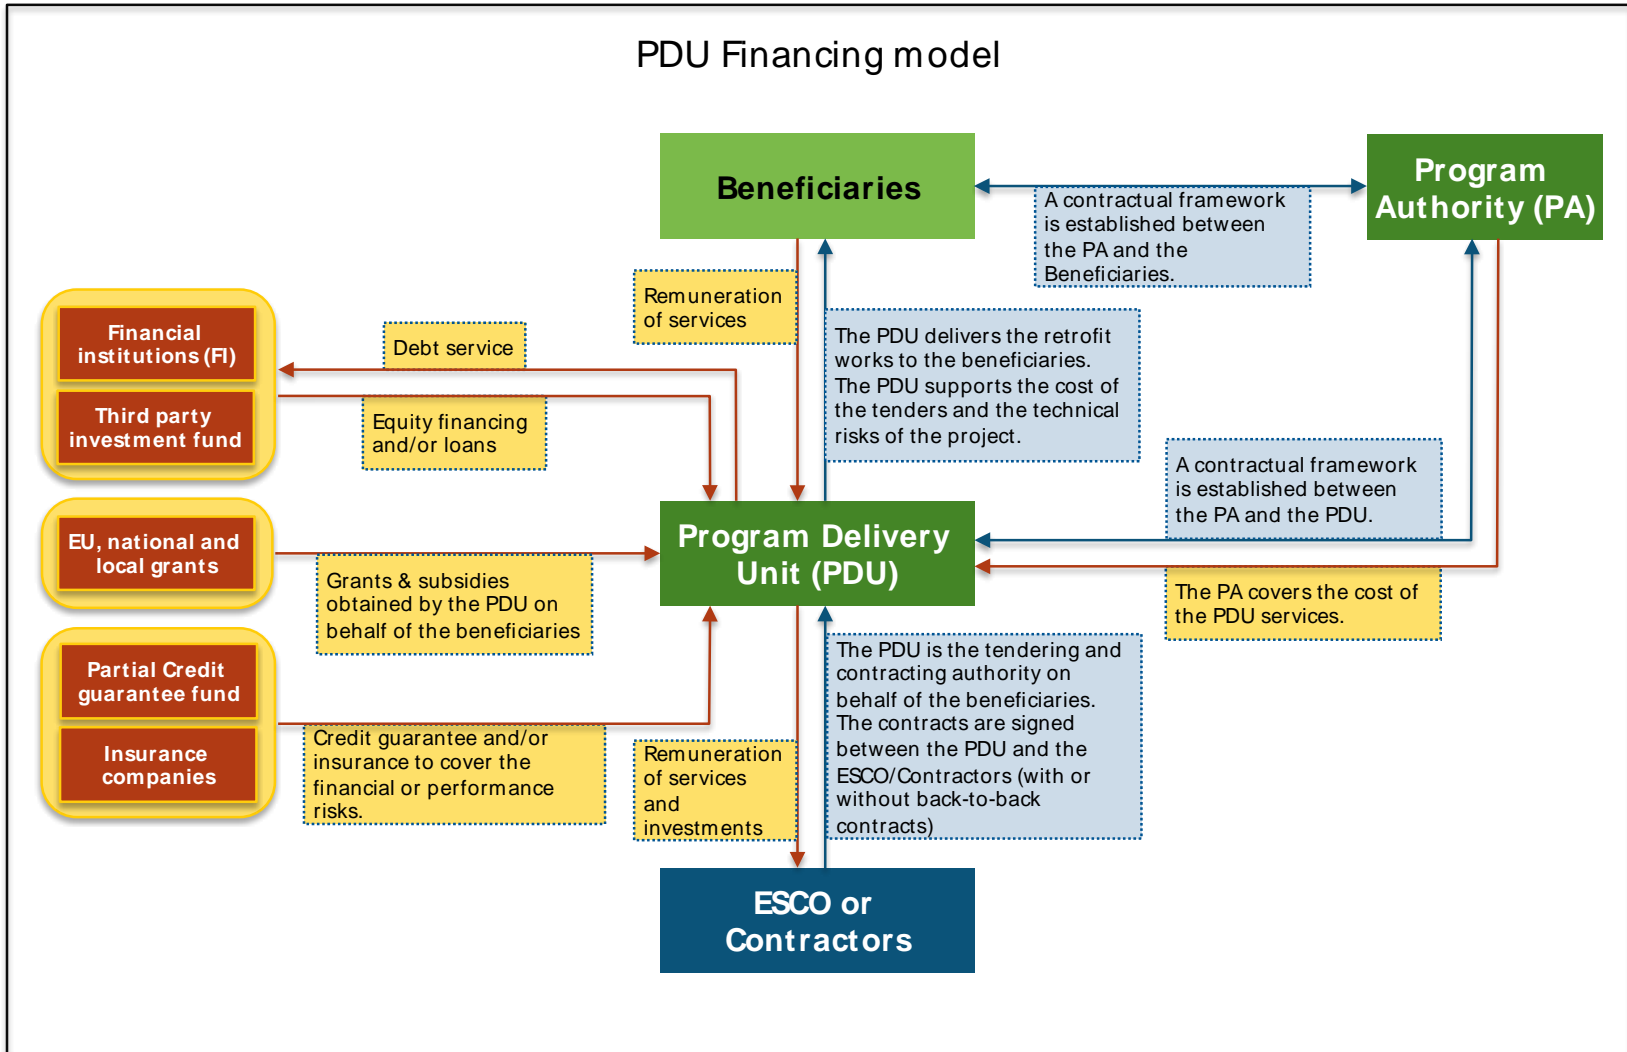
PDU Financing model

Beneficiaries

Program Authority (PA)

A contractual framework is established between the PA and the Beneficiaries.

Remuneration of services

The PDU delivers the retrofit works to the beneficiaries. The PDU supports the cost of the tenders and the technical risks of the project.

Financial institutions (FI)

Third party investment fund

Debt service

Equity financing and/or loans

A contractual framework is established between the PA and the PDU.

EU, national and local grants

Grants & subsidies obtained by the PDU on behalf of the beneficiaries

Program Delivery Unit (PDU)

The PA covers the cost of the PDU services.

Partial Credit guarantee fund

Insurance companies

Credit guarantee and/or insurance to cover the financial or performance risks.

Remuneration of services and investments

The PDU is the tendering and contracting authority on behalf of the beneficiaries. The contracts are signed between the PDU and the ESCO/Contractors (with or without back-to-back contracts)

ESCO or Contractors